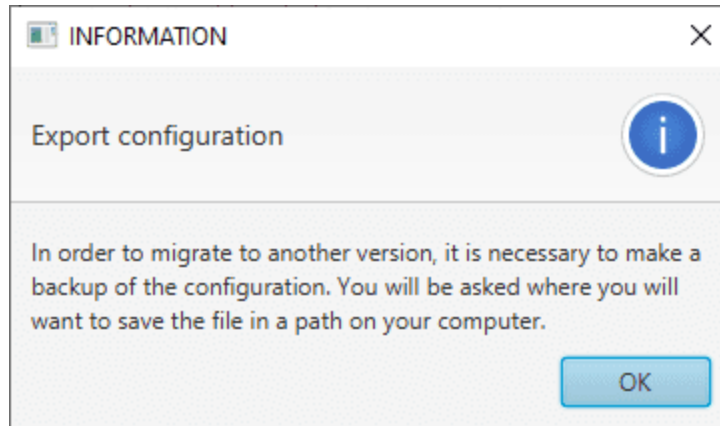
INFORMATION

×

Export configuration

i

In order to migrate to another version, it is necessary to make a backup of the configuration. You will be asked where you will want to save the file in a path on your computer.

OK